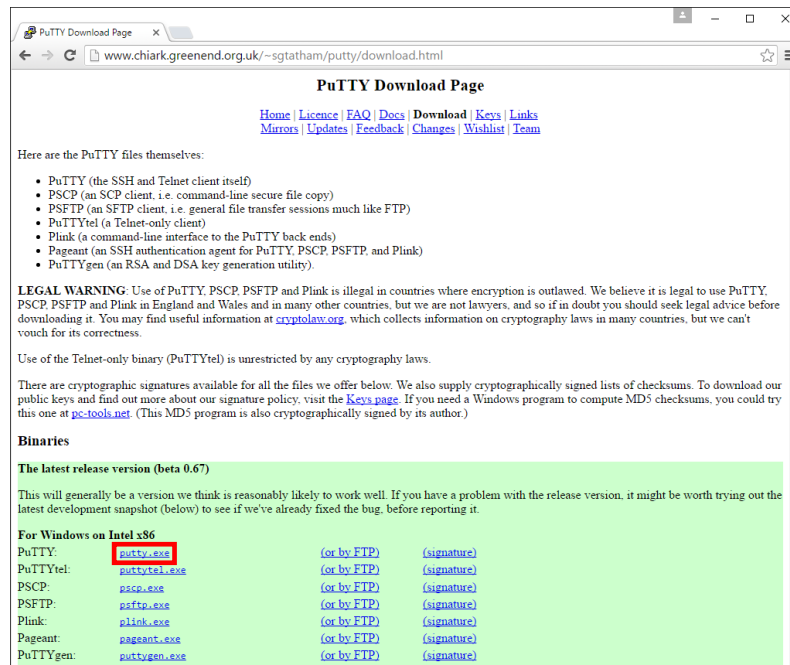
PuTTY Download Page

www.chiark.greenend.org.uk/~sgtatham/putty/download.html

PuTTY Download Page

Home | Licence | FAQ | Docs | Download | Keys | Links
Mirrors | Updates | Feedback | Changes | Wishlist | Team

Here are the PuTTY files themselves:

- PuTTY (the SSH and Telnet client itself)
- PSCP (an SCP client, i.e. command-line secure file copy)
- PSFTP (an SFTP client, i.e. general file transfer sessions much like FTP)
- PuTTYtel (a Telnet-only client)
- Plink (a command-line interface to the PuTTY back ends)
- Pageant (an SSH authentication agent for PuTTY, PSCP, PSFTP, and Plink)
- PuTTYgen (an RSA and DSA key generation utility).

LEGAL WARNING: Use of PuTTY, PSCP, PSFTP and Plink is illegal in countries where encryption is outlawed. We believe it is legal to use PuTTY, PSCP, PSFTP and Plink in England and Wales and in many other countries, but we are not lawyers, and so if in doubt you should seek legal advice before downloading it. You may find useful information at cryptolaw.org, which collects information on cryptography laws in many countries, but we can't vouch for its correctness.

Use of the Telnet-only binary (PuTTYtel) is unrestricted by any cryptography laws.

There are cryptographic signatures available for all the files we offer below. We also supply cryptographically signed lists of checksums. To download our public keys and find out more about our signature policy, visit the Keys page. If you need a Windows program to compute MD5 checksums, you could try this one at pc-tools.net. (This MD5 program is also cryptographically signed by its author.)

Binaries

The latest release version (beta 0.67)

This will generally be a version we think is reasonably likely to work well. If you have a problem with the release version, it might be worth trying out the latest development snapshot (below) to see if we've already fixed the bug, before reporting it.

For Windows on Intel x86

| | | | |
|---|---|---|---|
| PuTTY: | putty.exe | (or by FTP) | (signature) |
| PuTTYtel: | puttytel.exe | (or by FTP) | (signature) |
| PSCP: | pscp.exe | (or by FTP) | (signature) |
| PSFTP: | psftp.exe | (or by FTP) | (signature) |
| Plink: | plink.exe | (or by FTP) | (signature) |
| Pageant: | pageant.exe | (or by FTP) | (signature) |
| PuTTYgen: | puttygen.exe | (or by FTP) | (signature) |